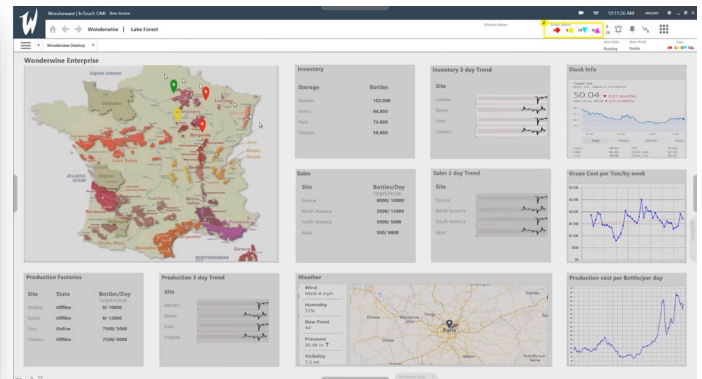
Wonderware | InTouch OMI

Wonderwine | Lake Forest

Wonderwine Desktop

10:11:36 AM

Wonderwine Enterprise

English Channel

ATLANTIC OCEAN

Inventory

| Storage | Bottles |
|---|---|
| Amboise | 102,000 |
| Reims | 84,000 |
| Paris | 73,000 |
| Orleans | 56,000 |

Inventory 3 day Trend

Site

Amboise

Reims

Paris

Orleans

Stock Info

50.04

Sales

| Site | Bottles/Day Target/Actual |
|---|---|
| Europe | 8000/ 10000 |
| North America | 2000/ 12000 |
| South America | 5000/ 5000 |
| Apac | 500/ 8000 |

Sales 3 day Trend

Site

Europe

North America

South America

Apac

Grape Cost per Ton/by week

Production Factories

| Site | State | Bottles/Day Target/Actual |
|---|---|---|
| Amboise | Offline | 0/ 10000 |
| Reims | Offline | 0/ 12000 |
| Paris | Online | 7500/ 1000 |
| Orleans | Offline | 7500/ 5000 |

Production 3 day Trend

Site

Amboise

Reims

Paris

Orleans

Weather

Wind

Humidity

Dew Point

Pressure

Visibility

Paris

Production cost per Bottle/per day